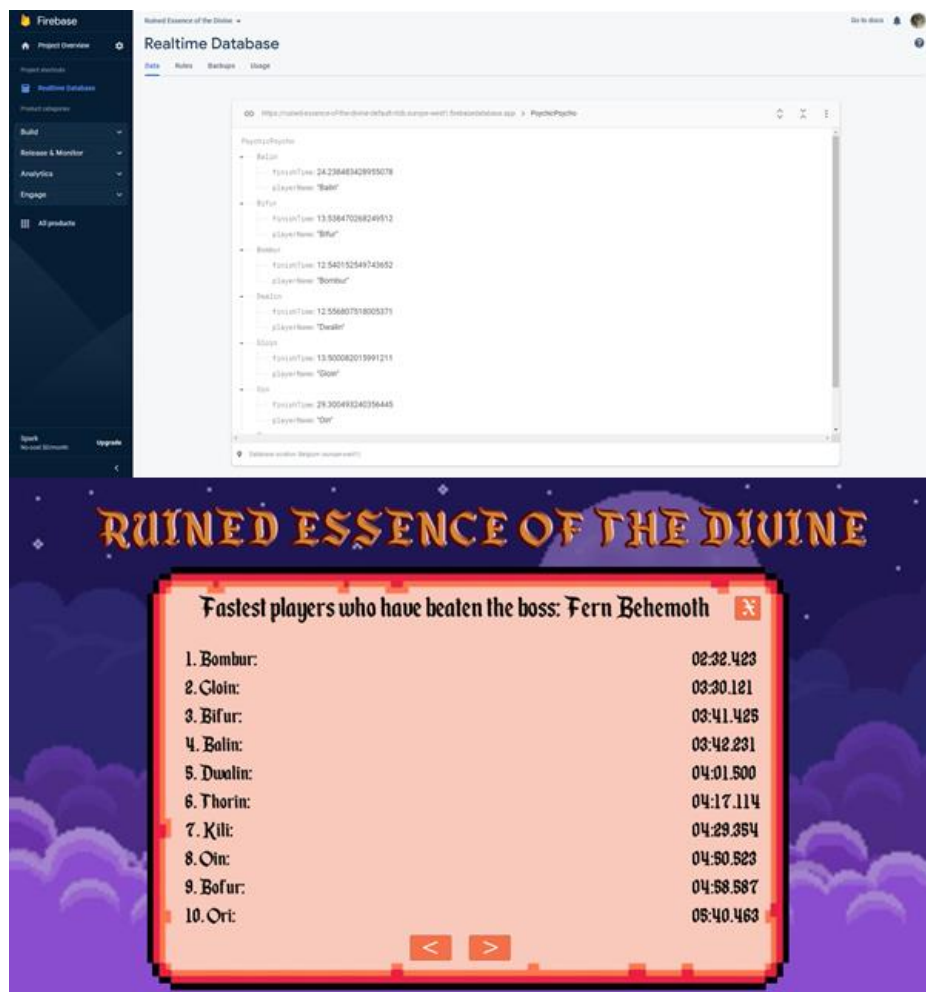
Firebase

Project Overview

Project shortcuts

Realtime Database

Product categories

Build

Release & Monitor

Analytics

Engage

All products

Spark
No-cost $0/month

Upgrade

Ruined Essence of the Divine

Go to docs

Realtime Database

Data Rules Backups Usage

https://ruined-essence-of-the-divine-default-rtdb.europe-west1.firebasedatabase.app > PsychicPsycho

PsychicPsycho
Balin
finishTime: 24.238483428955078
playerName: "Balin"
Bifur
finishTime: 13.538470268249512
playerName: "Bifur"
Bombur
finishTime: 12.540152549743652
playerName: "Bombur"
Dwalin
finishTime: 12.556807518005371
playerName: "Dwalin"
Gloin
finishTime: 13.900082015991211
playerName: "Gloin"
Oin
finishTime: 29.300493240356445
playerName: "Oin"

Database location: Belgium (europe-west1)

RUINED ESSENCE OF THE DIVINE

Fastest players who have beaten the boss: Fern Behemoth

| 1. Bombur: | 02:32.423 |
|---|---|
| 2. Gloin: | 03:30.121 |
| 3. Bifur: | 03:41.425 |
| 4. Balin: | 03:42.231 |
| 5. Dwalin: | 04:01.500 |
| 6. Thorin: | 04:17.114 |
| 7. Kili: | 04:29.354 |
| 8. Oin: | 04:50.523 |
| 9. Bofur: | 04:58.587 |
| 10. Ori: | 05:40.463 |

< >